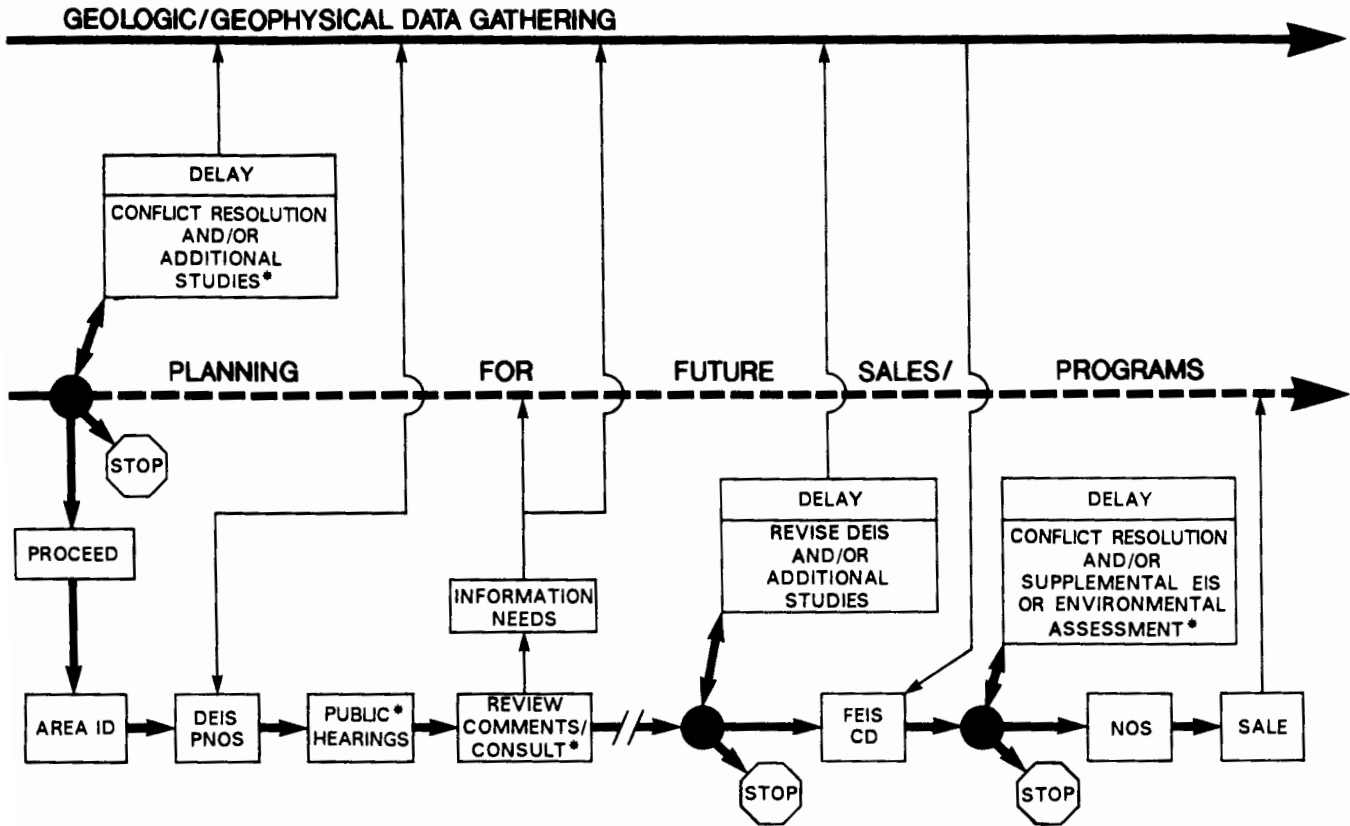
GEOLOGIC/GEOPHYSICAL DATA GATHERING

DELAY

CONFLICT RESOLUTION AND/OR ADDITIONAL STUDIES*

PLANNING FOR FUTURE SALES/ PROGRAMS

STOP

PROCEED

AREA ID

DEIS PNOS

PUBLIC* HEARINGS

INFORMATION NEEDS

REVIEW COMMENTS/ CONSULT*

STOP

DELAY

REVISE DEIS AND/OR ADDITIONAL STUDIES

FEIS CD

DELAY

CONFLICT RESOLUTION AND/OR SUPPLEMENTAL EIS OR ENVIRONMENTAL ASSESSMENT*

STOP

NOS

SALE